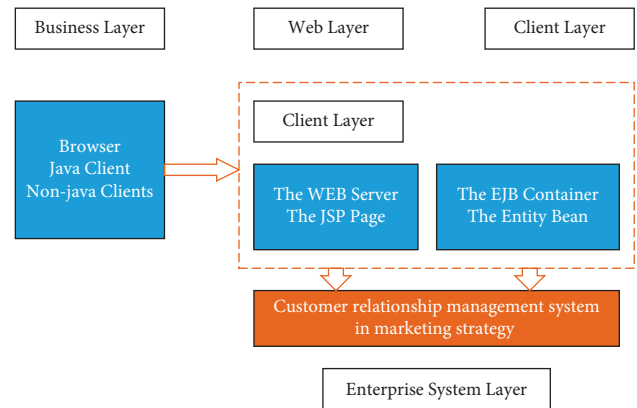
Business Layer

Web Layer

Client Layer

Browser
Java Client
Non-java Clients

Client Layer

The WEB Server
The JSP Page

The EJB Container
The Entity Bean

Customer relationship management system in marketing strategy

Enterprise System Layer